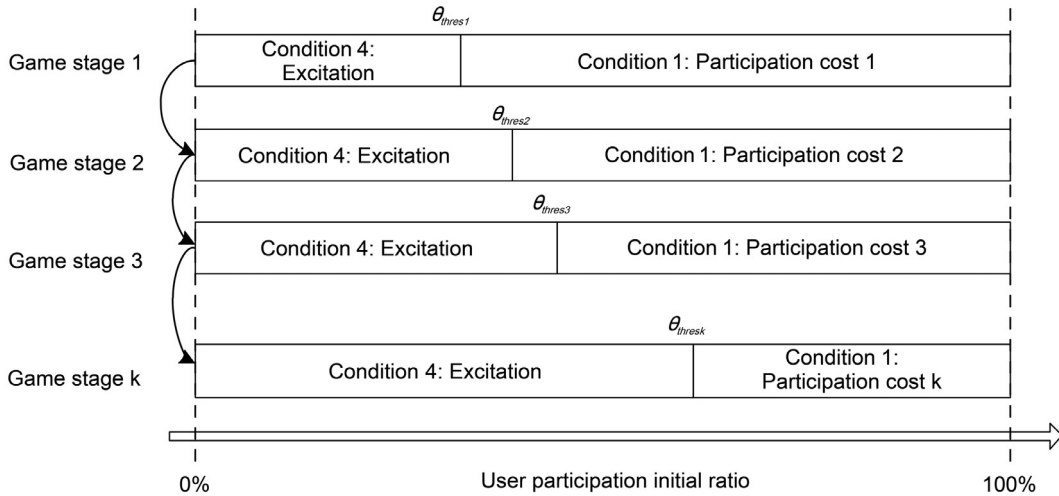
$\theta_{thres1}$

Game stage 1

Condition 4: Excitation

Condition 1: Participation cost 1

$\theta_{thres2}$

Game stage 2

Condition 4: Excitation

Condition 1: Participation cost 2

$\theta_{thres3}$

Game stage 3

Condition 4: Excitation

Condition 1: Participation cost 3

$\theta_{thresk}$

Game stage k

Condition 4: Excitation

Condition 1: Participation cost k

0%

User participation initial ratio

100%